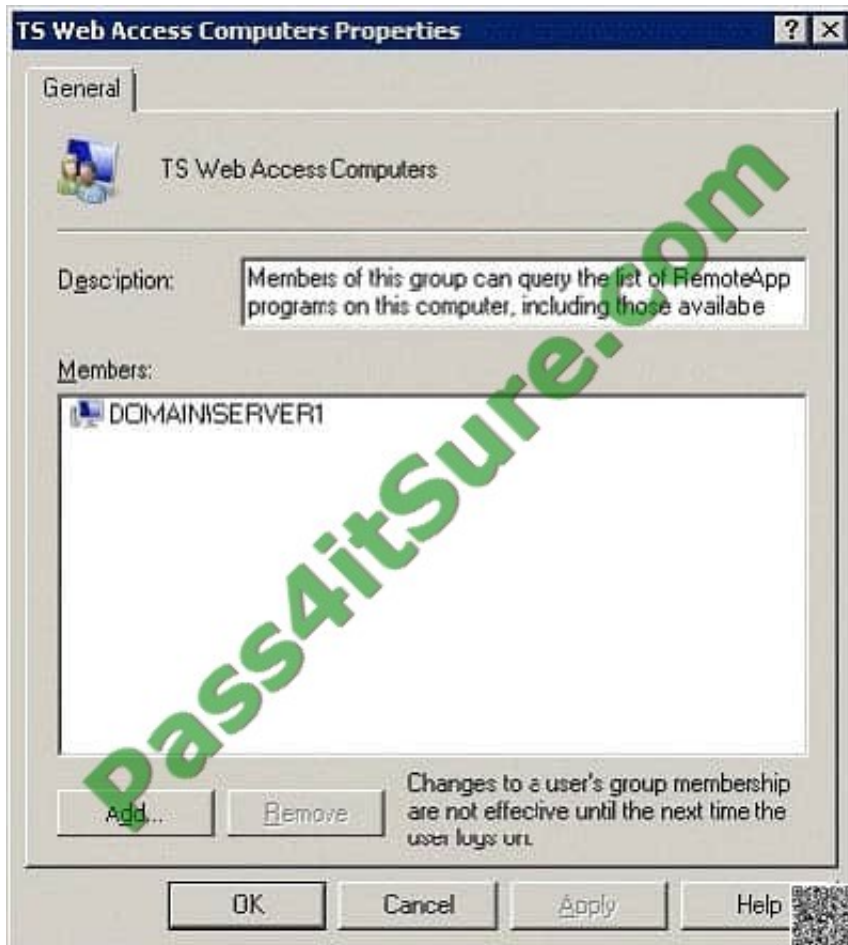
TS Web Access Computers Properties

? X

General

TS Web Access Computers

Description: Members of this group can query the list of RemoteApp programs on this computer, including those availabe

Members:

DOMAIN\SERVER1

Add... Remove

Changes to a user's group membership are not effective until the next time the user logs on.

OK Cancel Apply Help

Pass4itSure.com